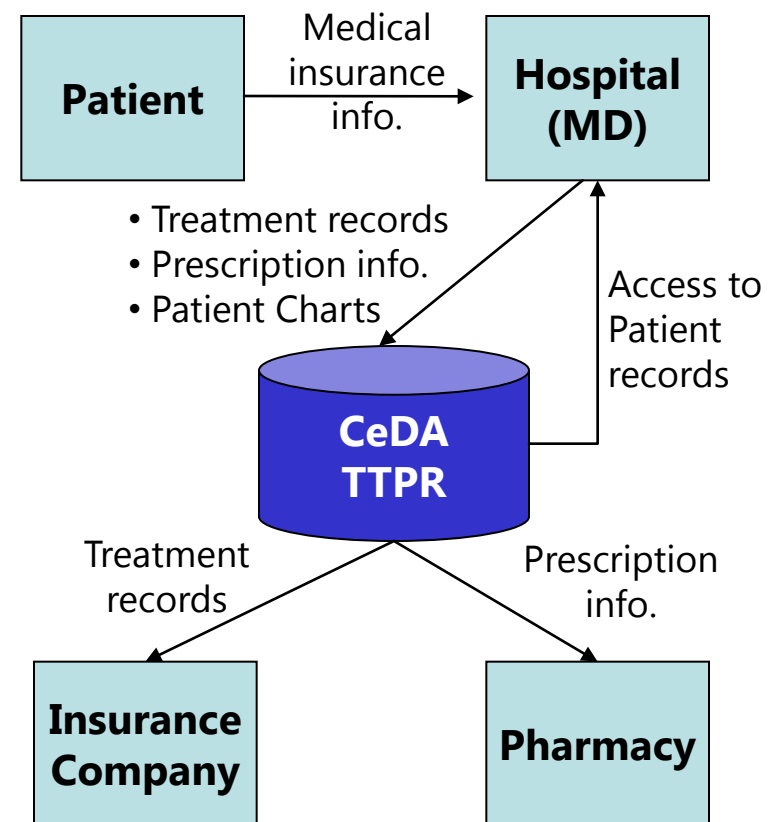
Patient

Medical insurance info.

Hospital (MD)

• Treatment records
• Prescription info.
• Patient Charts

Access to Patient records

CeDA TTPR

Treatment records

Prescription info.

Insurance Company

Pharmacy